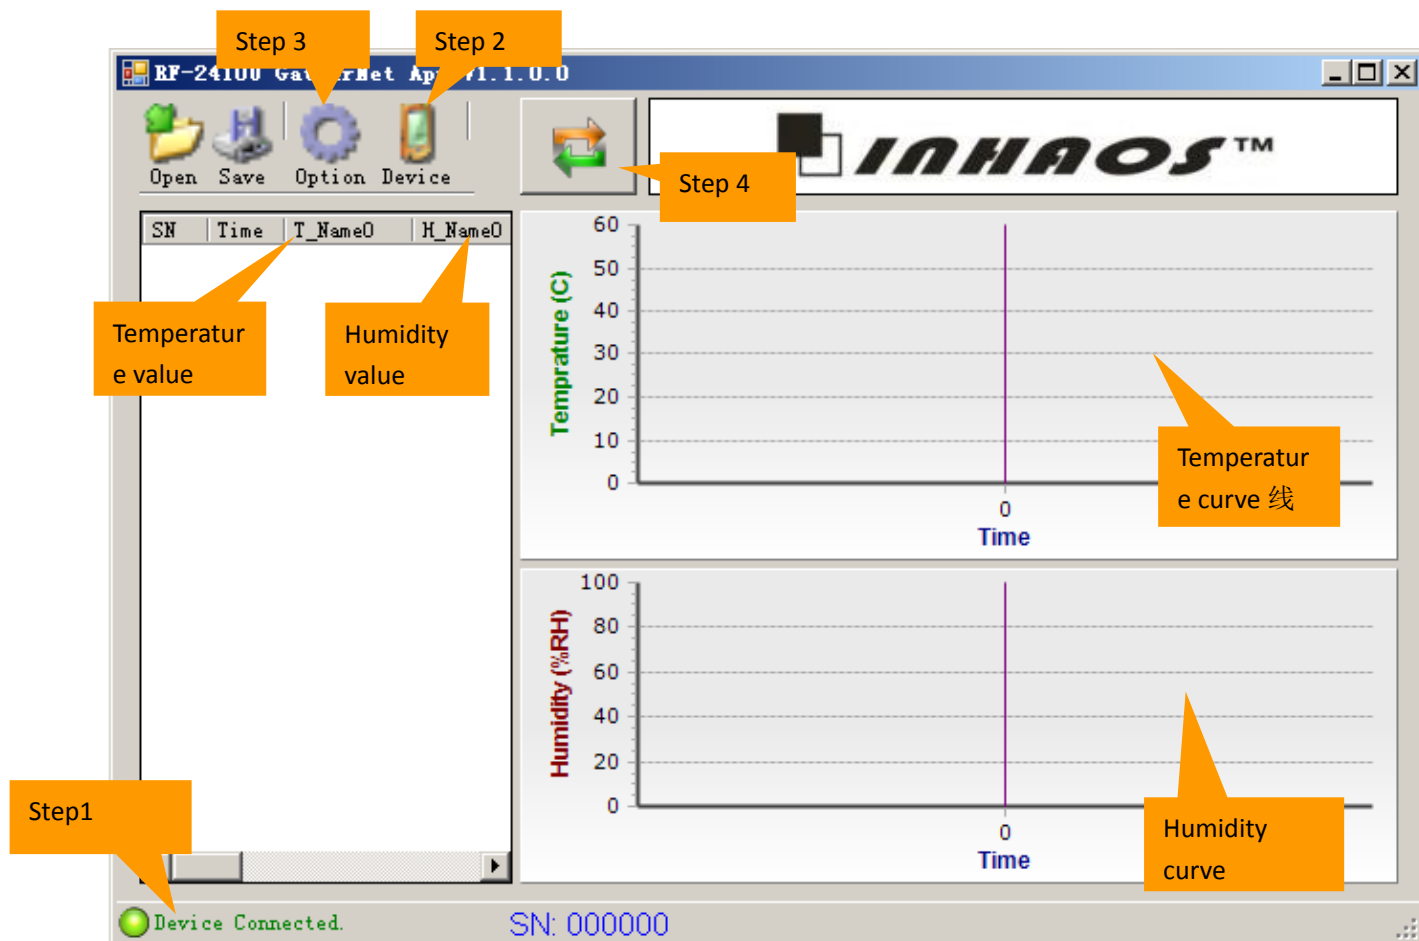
Step 3

Step 2

RF-24100 Ga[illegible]rNet Ap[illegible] v1.1.0.0

Open Save Option Device

Step 4

INHAOS™

| SN | Time | T_Name0 | H_Name0 |
|---|---|---|---|

Temperature value

Humidity value

60
50
40
30
20
10
0

Temprature (C)

0
Time

Temperature curve 线

100
80
60
40
20
0

Humidity (%RH)

0
Time

Humidity curve

Step1

Device Connected.

SN: 000000